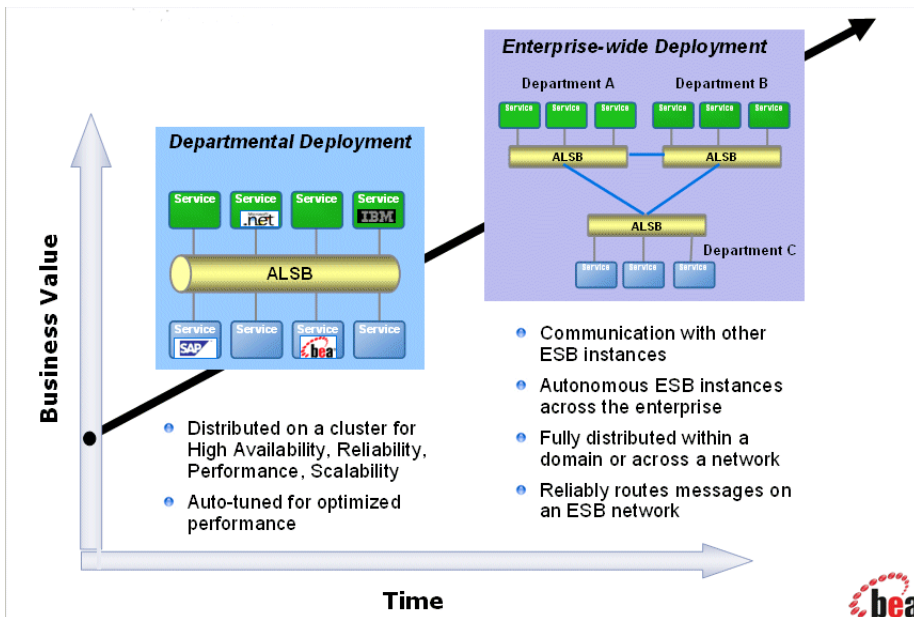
Enterprise-wide Deployment

Department A

Department B

Service Service Service

Service Service Service

ALSB

ALSB

ALSB

Department C

Service Service Service

Departmental Deployment

Service Service .net Service Service IBM

ALSB

Service SAP Service Service bea Service

Business Value

Distributed on a cluster for High Availability, Reliability, Performance, Scalability

Auto-tuned for optimized performance

Communication with other ESB instances

Autonomous ESB instances across the enterprise

Fully distributed within a domain or across a network

Reliably routes messages on an ESB network

Time

bea